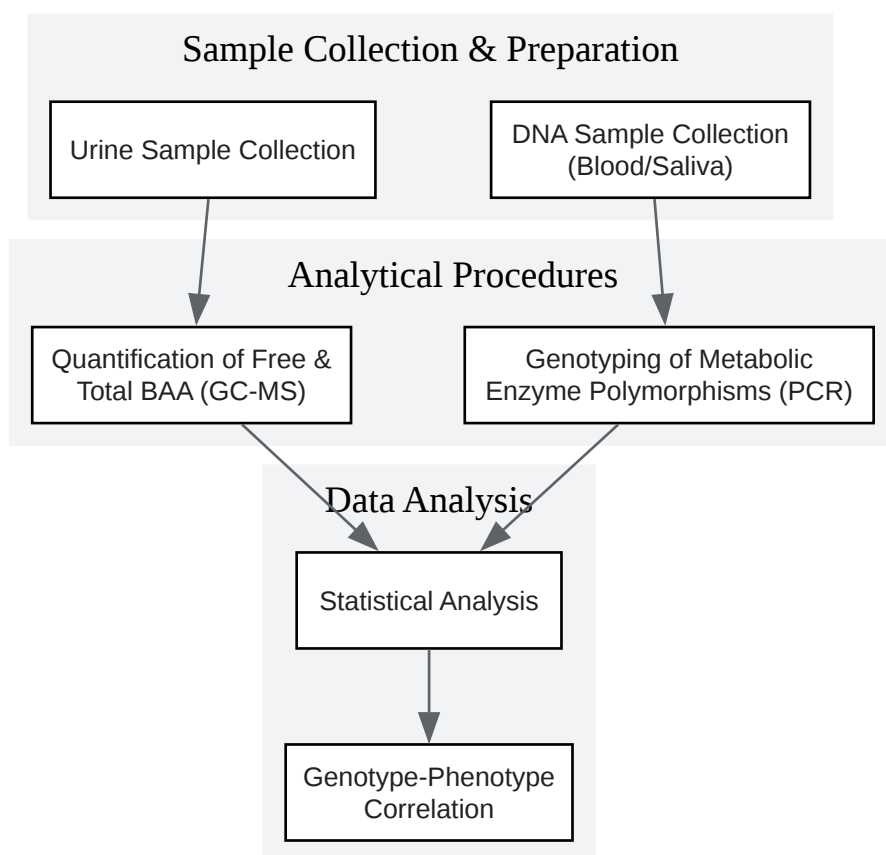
Sample Collection & Preparation

Urine Sample Collection

DNA Sample Collection (Blood/Saliva)

Analytical Procedures

Quantification of Free & Total BAA (GC-MS)

Genotyping of Metabolic Enzyme Polymorphisms (PCR)

Data Analysis

Statistical Analysis

Genotype-Phenotype Correlation